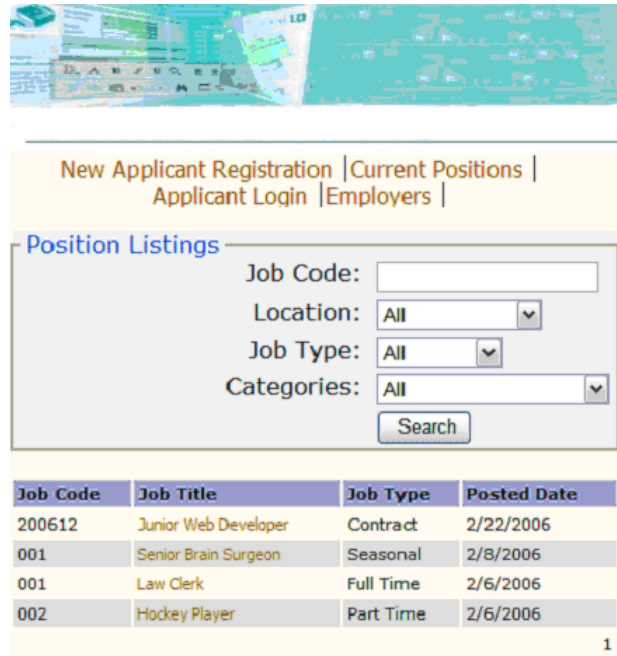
New Applicant Registration | Current Positions | Applicant Login | Employers |

Position Listings

Job Code:

Location: All

Job Type: All

Categories: All

Search

| Job Code | Job Title | Job Type | Posted Date |
|---|---|---|---|
| 200612 | Junior Web Developer | Contract | 2/22/2006 |
| 001 | Senior Brain Surgeon | Seasonal | 2/8/2006 |
| 001 | Law Clerk | Full Time | 2/6/2006 |
| 002 | Hockey Player | Part Time | 2/6/2006 |

1